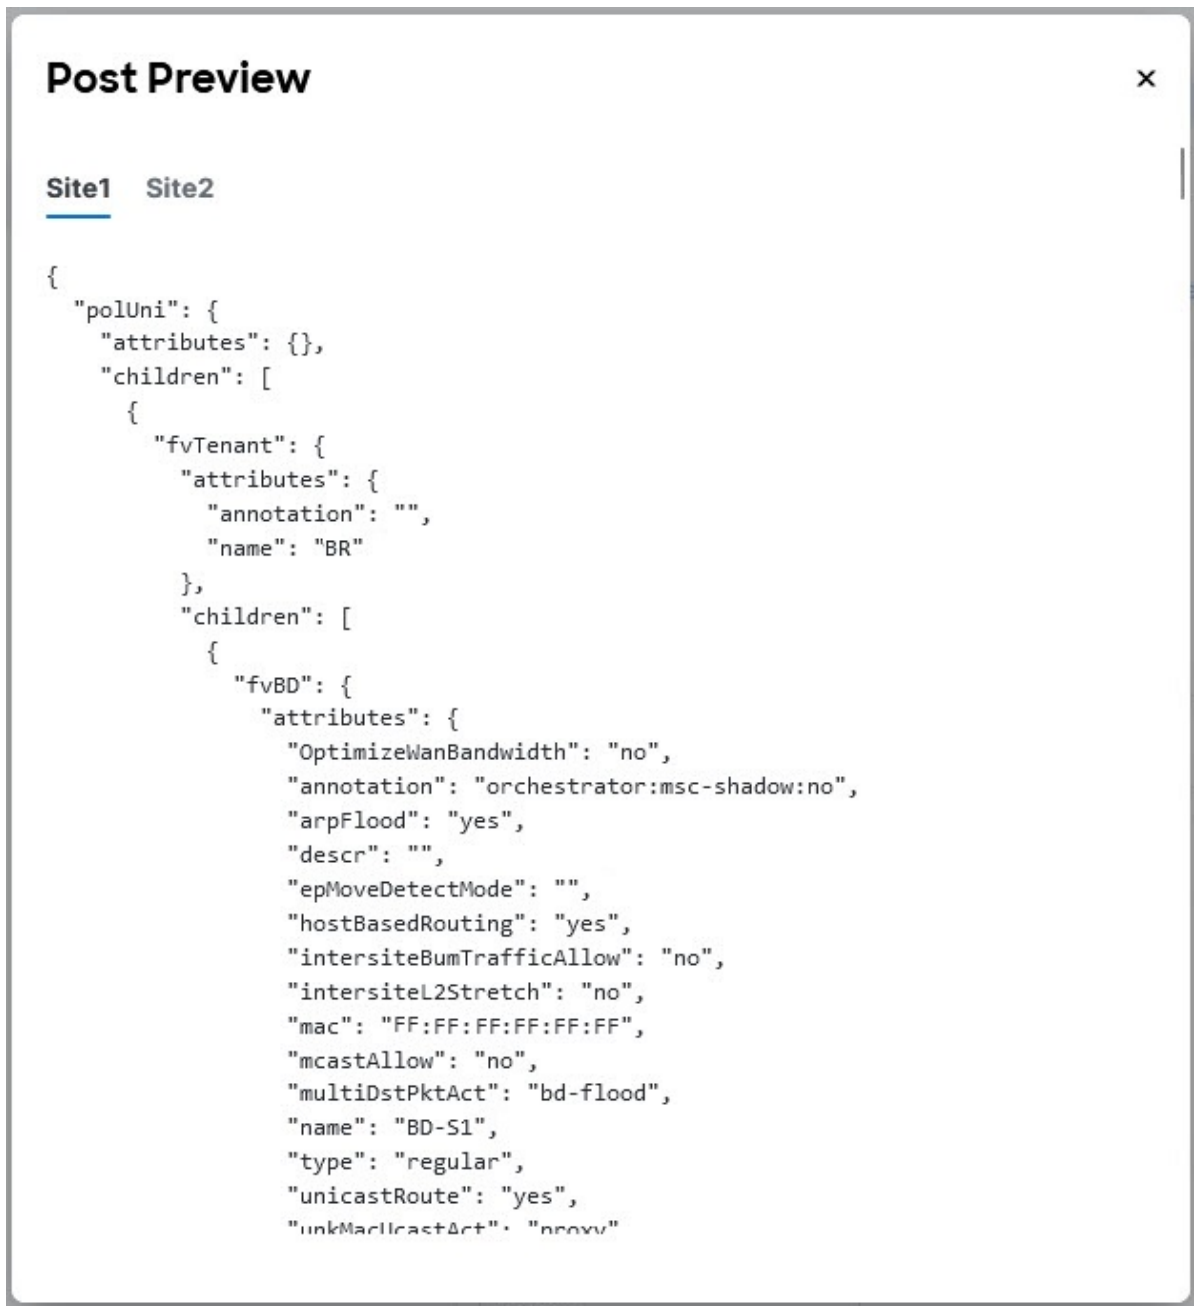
Post Preview

×

Site1 Site2

{
  "polUni": {
    "attributes": {},
    "children": [
      {
        "fvTenant": {
          "attributes": {
            "annotation": "",
            "name": "BR"
          },
          "children": [
            {
              "fvBD": {
                "attributes": {
                  "OptimizeWanBandwidth": "no",
                  "annotation": "orchestrator:msc-shadow:no",
                  "arpFlood": "yes",
                  "descr": "",
                  "epMoveDetectMode": "",
                  "hostBasedRouting": "yes",
                  "intersiteBumTrafficAllow": "no",
                  "intersiteL2Stretch": "no",
                  "mac": "FF:FF:FF:FF:FF:FF",
                  "mcastAllow": "no",
                  "multiDstPktAct": "bd-flood",
                  "name": "BD-S1",
                  "type": "regular",
                  "unicastRoute": "yes",
                  "unkMacUcastAct": "proxy"